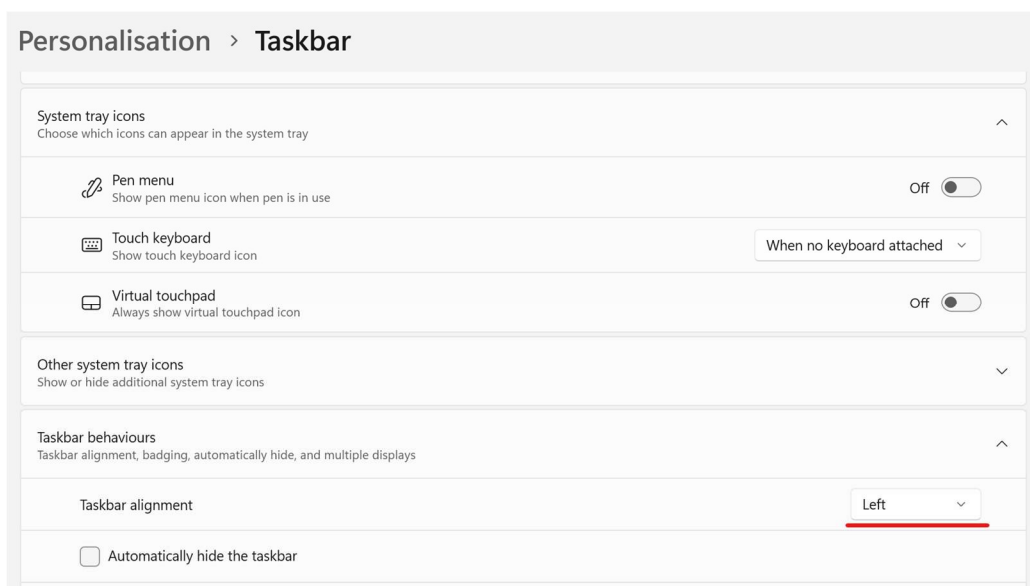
Personalisation > Taskbar

System tray icons
Choose which icons can appear in the system tray

Pen menu
Show pen menu icon when pen is in use
Off

Touch keyboard
Show touch keyboard icon
When no keyboard attached

Virtual touchpad
Always show virtual touchpad icon
Off

Other system tray icons
Show or hide additional system tray icons

Taskbar behaviours
Taskbar alignment, badging, automatically hide, and multiple displays

Taskbar alignment
Left

Automatically hide the taskbar